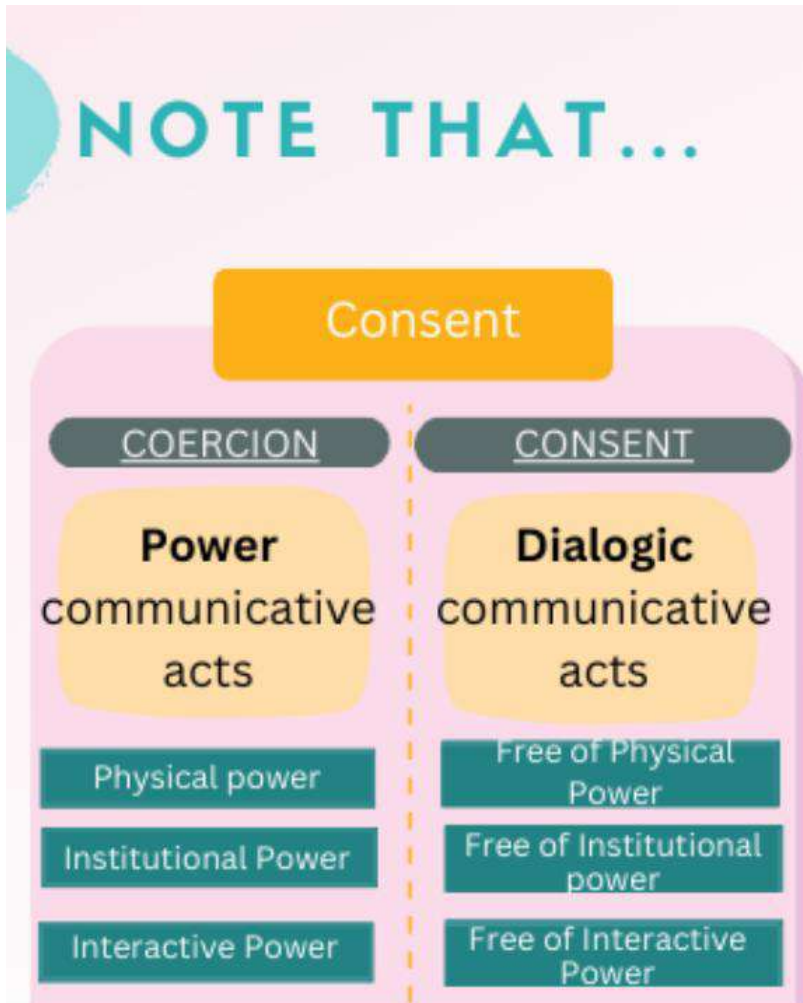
NOTE THAT...

Consent

COERCION

Power communicative acts

Physical power

Institutional Power

Interactive Power

CONSENT

Dialogic communicative acts

Free of Physical Power

Free of Institutional power

Free of Interactive Power